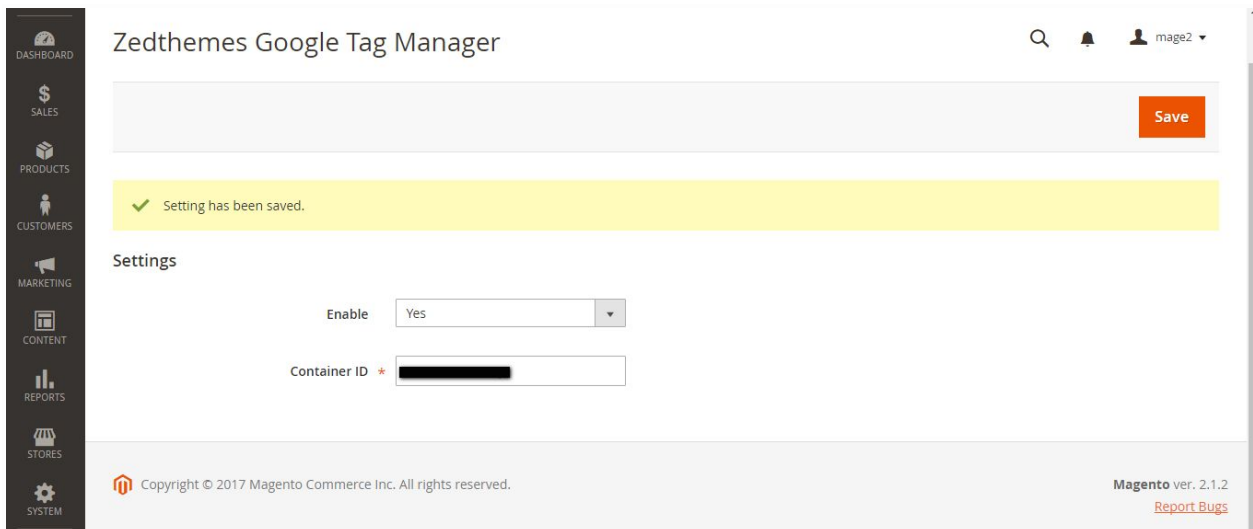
DASHBOARD
SALES
PRODUCTS
CUSTOMERS
MARKETING
CONTENT
REPORTS
STORES
SYSTEM

Zedthemes Google Tag Manager

mage2

Save

Setting has been saved.

Settings

Enable Yes

Container ID *

Copyright © 2017 Magento Commerce Inc. All rights reserved.

Magento ver. 2.1.2
Report Bugs